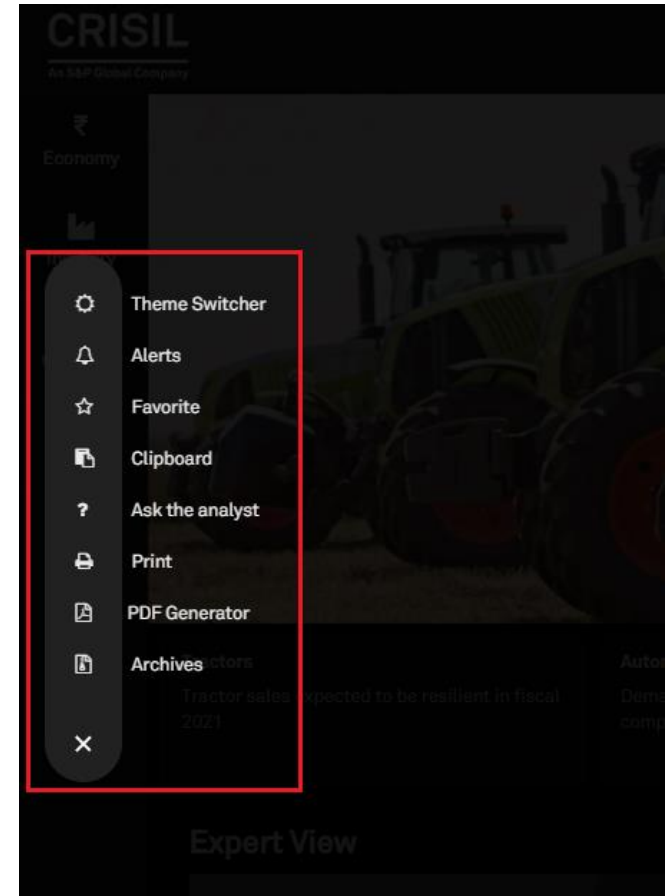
CRISIL
An S&P Global Company

₹
Economy

Theme Switcher
Alerts
Favorite
Clipboard
Ask the analyst
Print
PDF Generator
Archives

Tractors
Tractor sales expected to be resilient in fiscal 2021

Auto
Dem
comp

Expert View